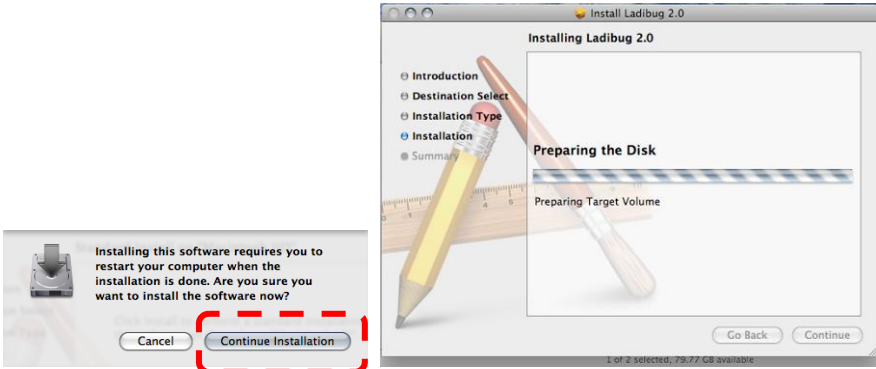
Installing this software requires you to restart your computer when the installation is done. Are you sure you want to install the software now?

Cancel

Continue Installation

Install Ladibug 2.0

Installing Ladibug 2.0

Introduction

Destination Select

Installation Type

Installation

Summary

Preparing the Disk

Preparing Target Volume

Go Back

Continue

1 of 2 selected, 79.77 GB available